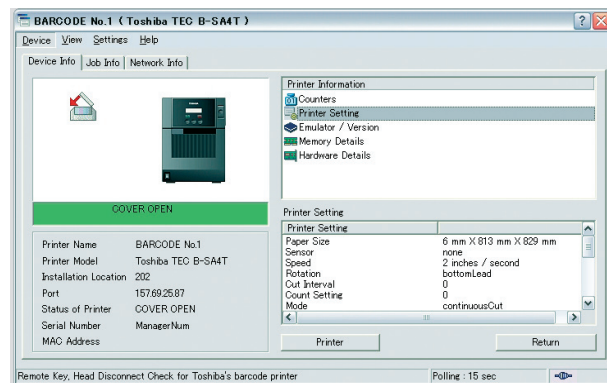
BARCODE No.1 ( Toshiba TEC B-SA4T )

Device View Settings Help

Device Info | Job Info | Network Info

COVER OPEN

| | |
|---|---|
| Printer Name | BARCODE No.1 |
| Printer Model | Toshiba TEC B-SA4T |
| Installation Location | 202 |
| Port | 157.69.25.87 |
| Status of Printer | COVER OPEN |
| Serial Number | ManagerNum |
| MAC Address | |

Printer Information
Counters
Printer Setting
Emulator / Version
Memory Details
Hardware Details

Printer Setting

| Printer Setting | |
|---|---|
| Paper Size | 6 mm X 813 mm X 829 mm |
| Sensor | none |
| Speed | 2 inches / second |
| Rotation | bottomLead |
| Cut Interval | 0 |
| Count Setting | 0 |
| Mode | continuousCut |

Printer

Return

Remote Key, Head Disconnect Check for Toshiba's barcode printer

Polling : 15 sec